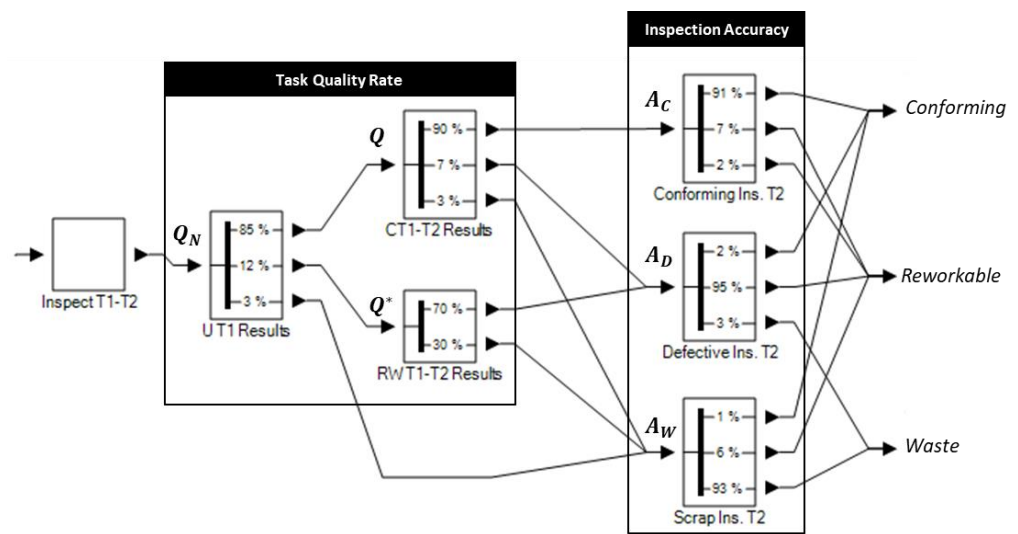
Inspection Accuracy

Task Quality Rate

$A_C$

91 %

7 %

2 %

Conforming Ins. T2

Conforming

$Q$

90 %

7 %

3 %

CT1-T2 Results

$Q_N$

85 %

12 %

3 %

U T1 Results

Inspect T1-T2

$A_D$

2 %

95 %

3 %

Defective Ins. T2

Reworkable

$Q^*$

70 %

30 %

RW T1-T2 Results

$A_W$

1 %

6 %

93 %

Scrap Ins. T2

Waste